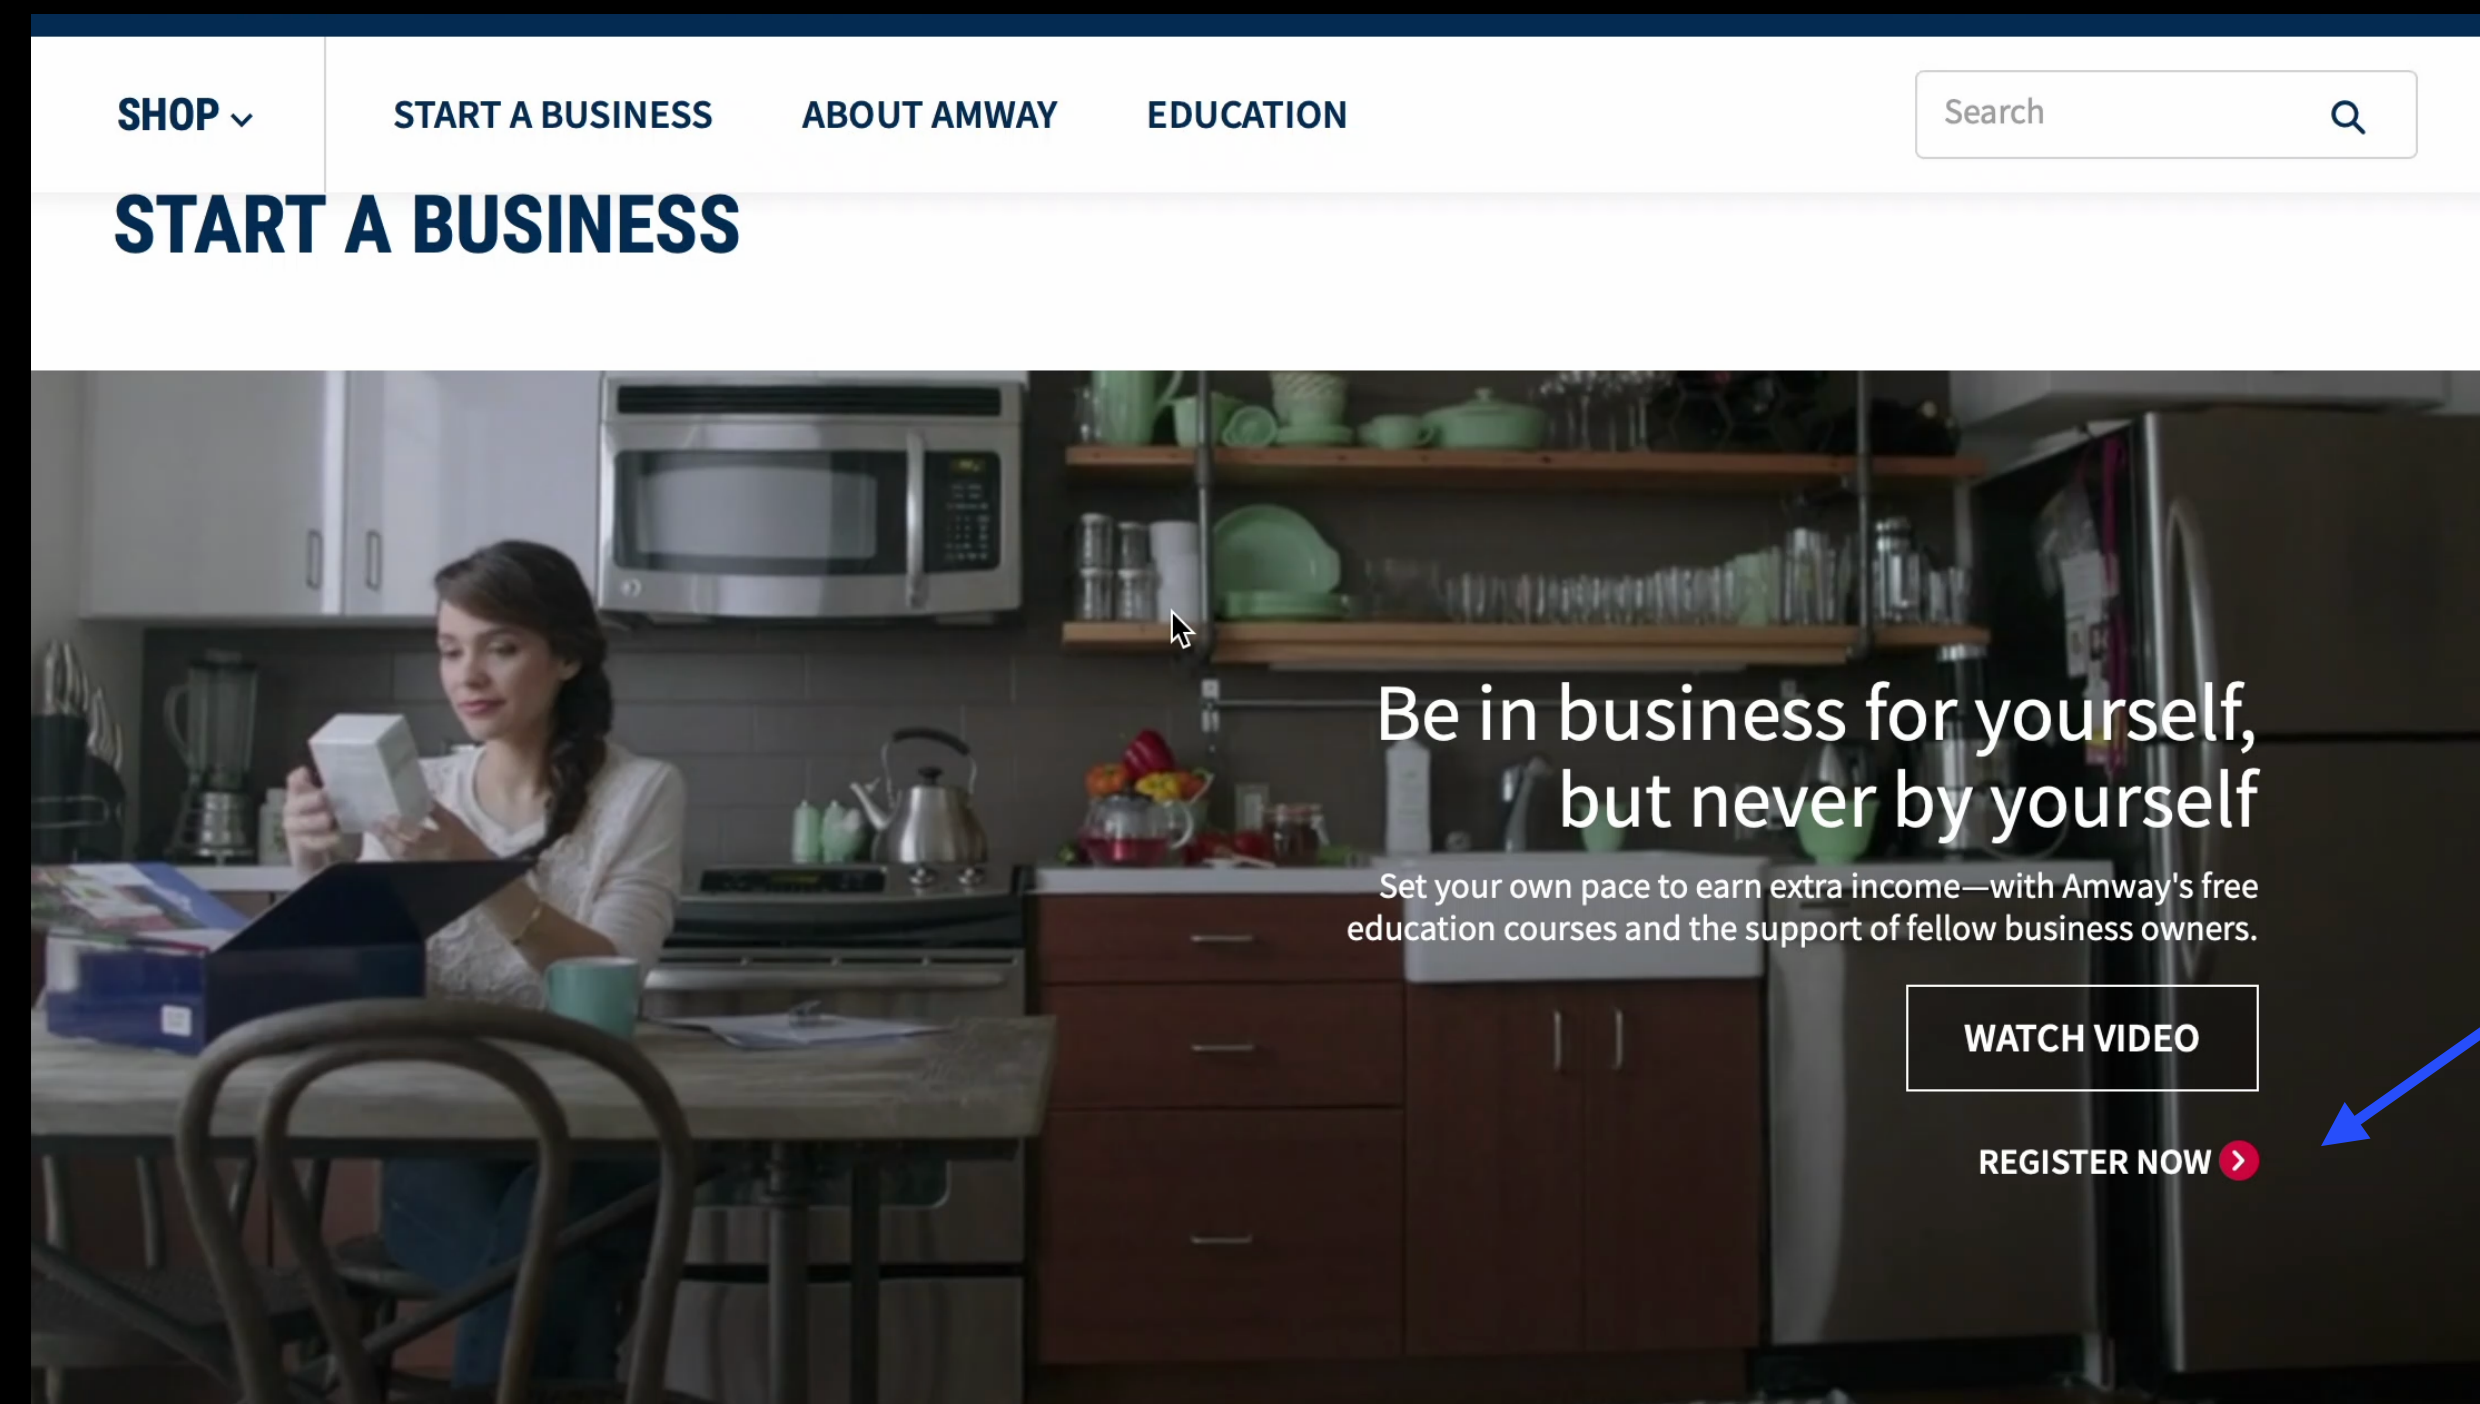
SHOP ⌄ START A BUSINESS ABOUT AMWAY EDUCATION

Search

START A BUSINESS

Be in business for yourself, but never by yourself

Set your own pace to earn extra income—with Amway's free education courses and the support of fellow business owners.

WATCH VIDEO

REGISTER NOW